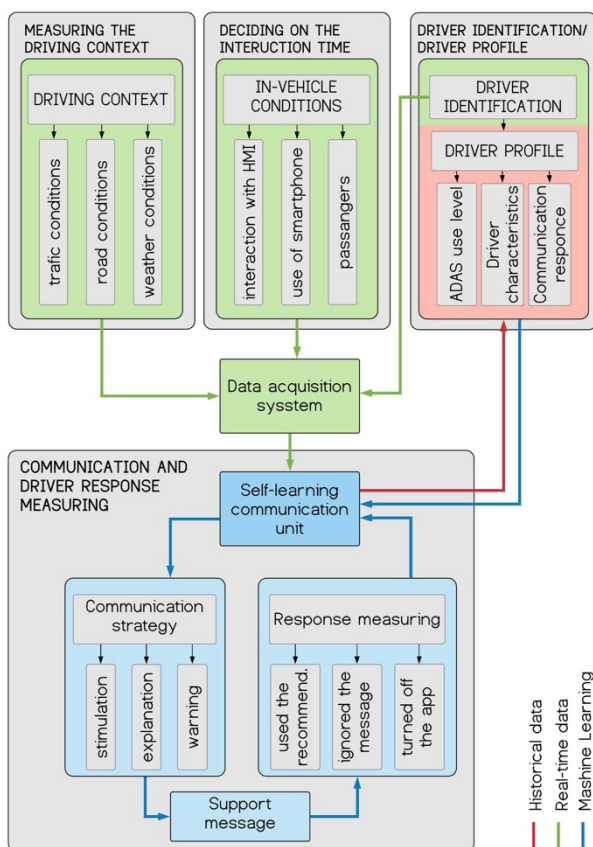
MEASURING THE DRIVING CONTEXT

DRIVING CONTEXT

trafic conditions

road conditions

weather conditions

DECIDING ON THE INTERUCTION TIME

IN-VEHICLE CONDITIONS

interaction with HMI

use of smartphone

passangers

DRIVER IDENTIFICATION/ DRIVER PROFILE

DRIVER IDENTIFICATION

DRIVER PROFILE

ADAS use level

Driver characteristics

Communication responce

Data acquisition sysstem

COMMUNICATION AND DRIVER RESPONSE MEASURING

Self-learning communication unit

Communication strategy

stimulation

explanation

warning

Response measuring

used the recommend.

ignored the message

turned off the app

Support message

Historical data

Real-time data

Mashine Learning